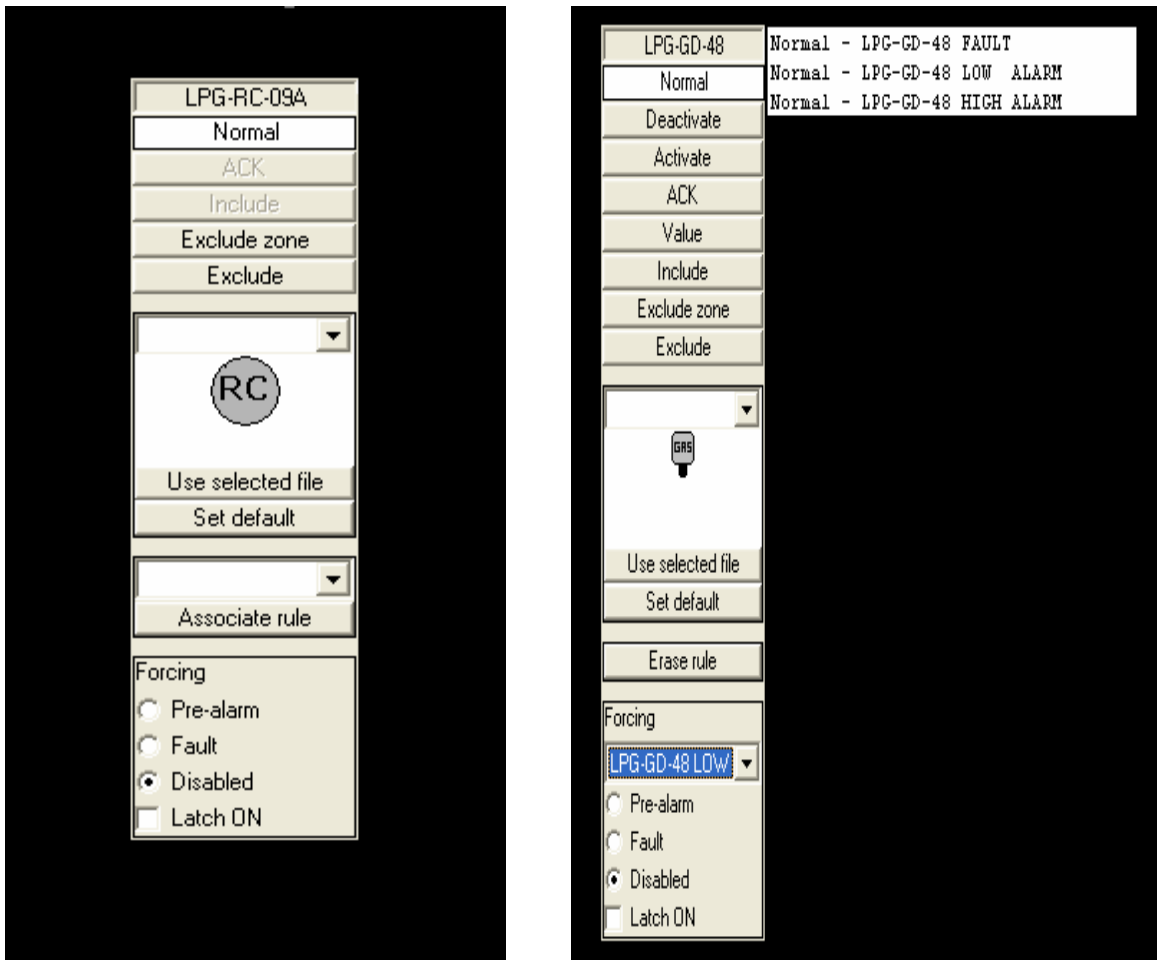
LPG-RC-09A
Normal
ACK
Include
Exclude zone
Exclude

RC
Use selected file
Set default

Associate rule
Forcing
Pre-alarm
Fault
Disabled
Latch ON

LPG-GD-48
Normal
Deactivate
Activate
ACK
Value
Include
Exclude zone
Exclude

GAS
Use selected file
Set default
Erase rule
Forcing
LPG-GD-48 LOW
Pre-alarm
Fault
Disabled
Latch ON

Normal - LPG-GD-48 FAULT
Normal - LPG-GD-48 LOW ALARM
Normal - LPG-GD-48 HIGH ALARM